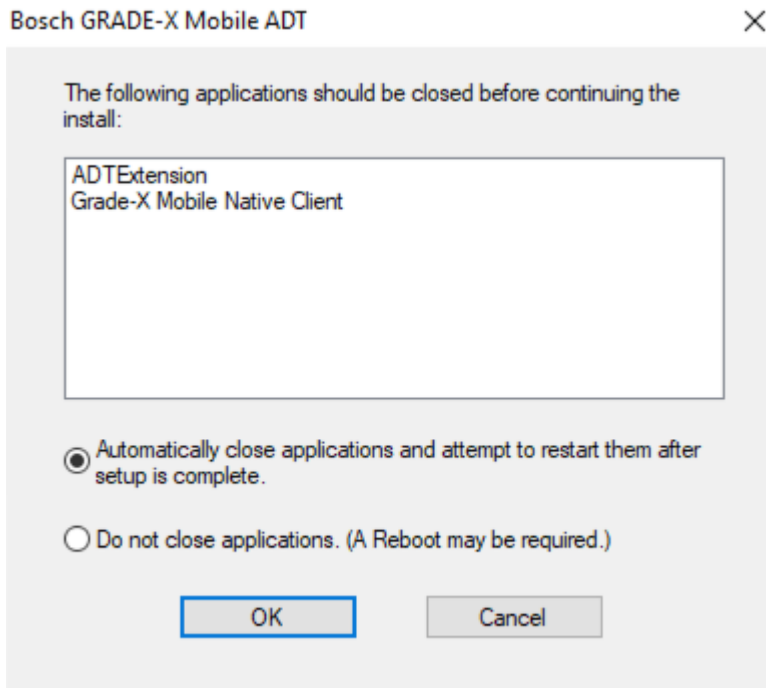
Bosch GRADE-X Mobile ADT

×

The following applications should be closed before continuing the install:

ADTExtension
Grade-X Mobile Native Client

Automatically close applications and attempt to restart them after setup is complete.

Do not close applications. (A Reboot may be required.)

OK

Cancel